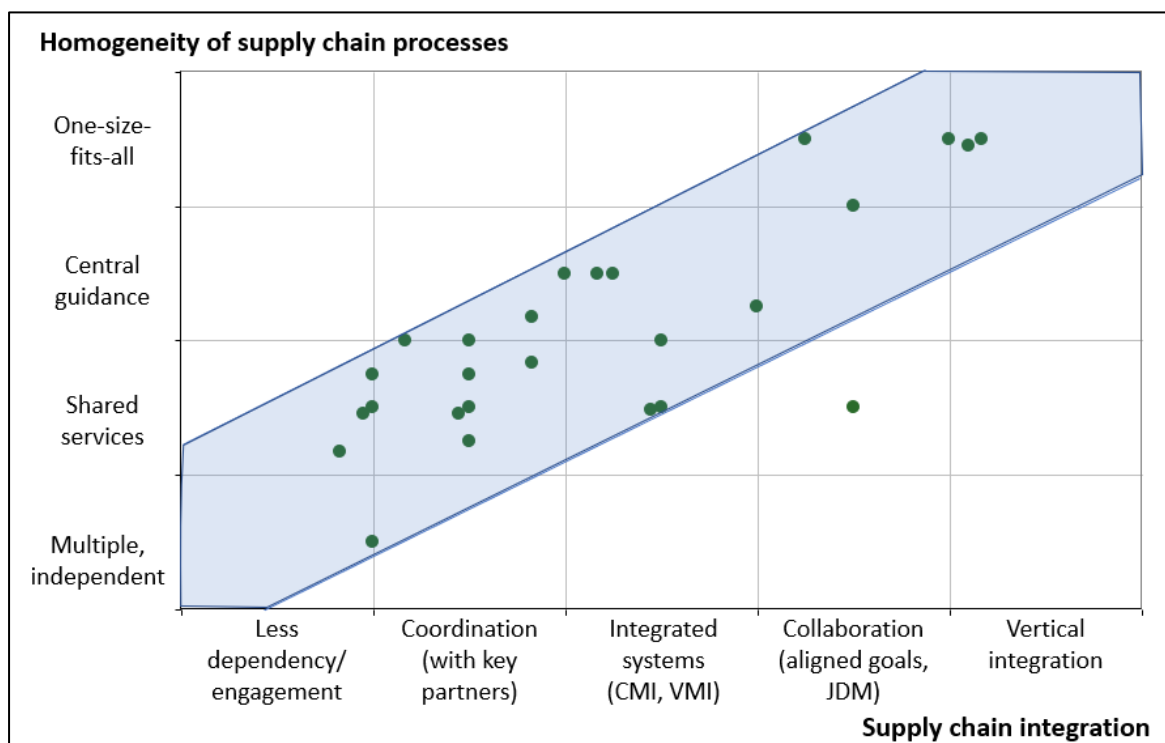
Homogeneity of supply chain processes

One-size-fits-all

Central guidance

Shared services

Multiple, independent

Less dependency/ engagement

Coordination (with key partners)

Integrated systems (CMI, VMI)

Collaboration (aligned goals, JDM)

Vertical integration

Supply chain integration